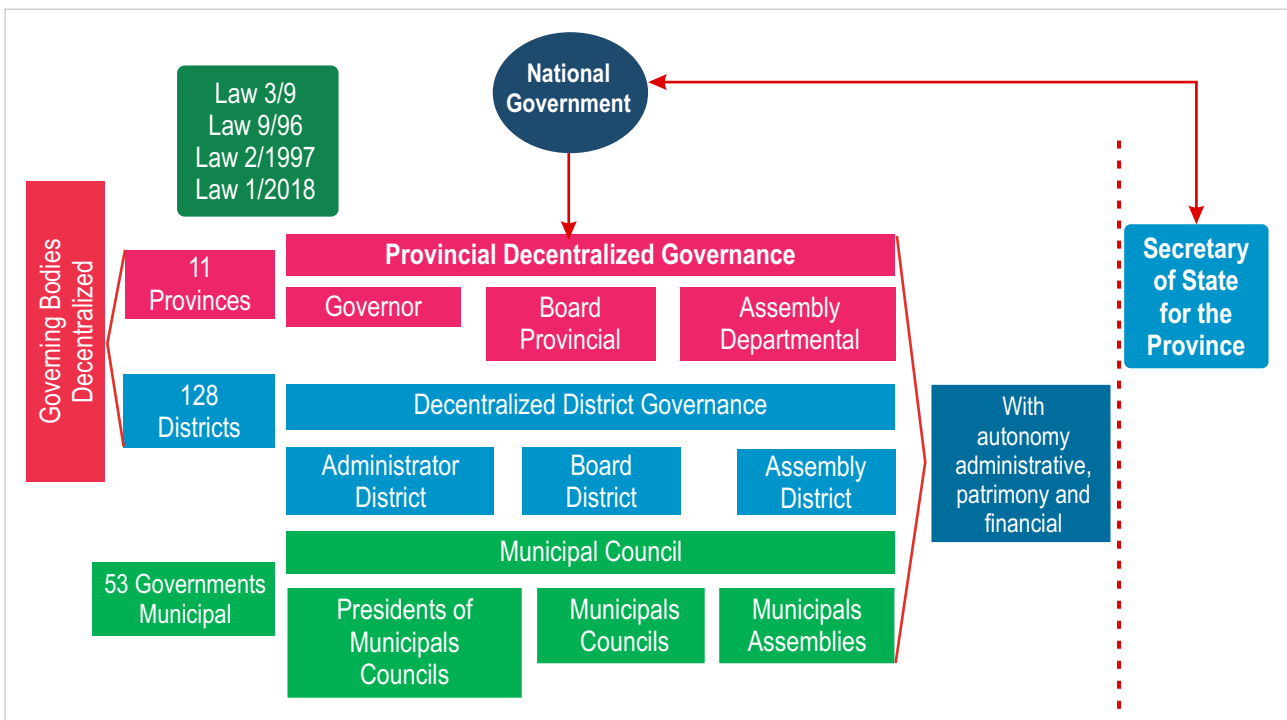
National Government

Law 3/9
Law 9/96
Law 2/1997
Law 1/2018

Governing Bodies Decentralized

11 Provinces

Provincial Decentralized Governance

Governor

Board Provincial

Assembly Departmental

Secretary of State for the Province

128 Districts

Decentralized District Governance

Administrator District

Board District

Assembly District

With autonomy administrative, patrimony and financial

Municipal Council

53 Governments Municipal

Presidents of Municipals Councils

Municipals Councils

Municipals Assemblies